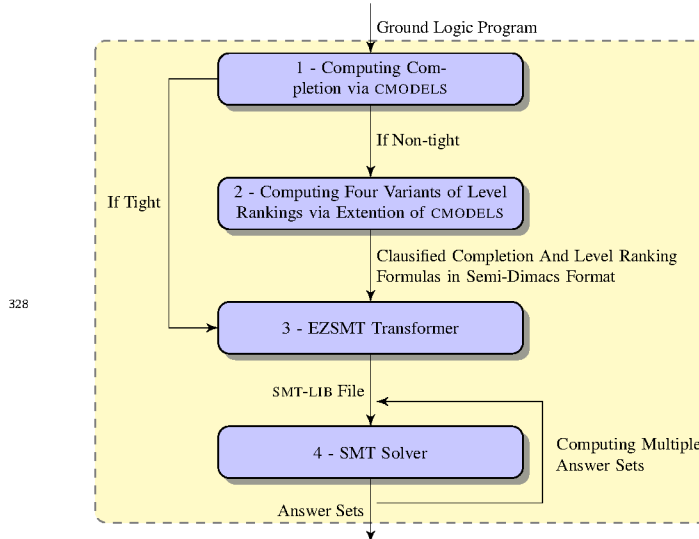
Ground Logic Program

1 - Computing Completion via CMODELS

If Non-tight

If Tight

2 - Computing Four Variants of Level Rankings via Extention of CMODELS

Clausified Completion And Level Ranking Formulas in Semi-Dimacs Format

328

3 - EZSMT Transformer

SMT-LIB File

4 - SMT Solver

Computing Multiple Answer Sets

Answer Sets